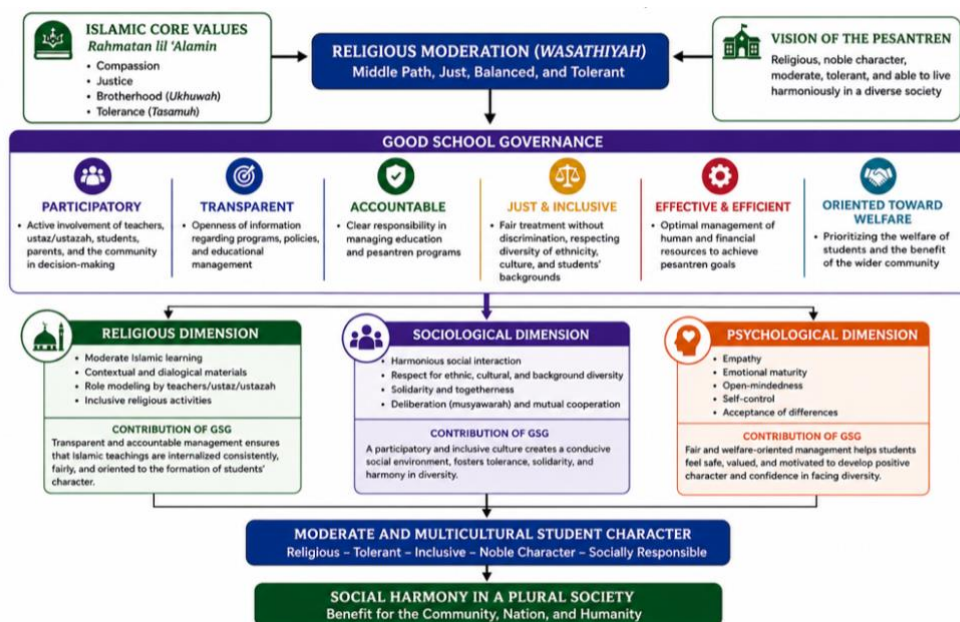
ISLAMIC CORE VALUES
*Rahmatan lil 'Alamin*
- Compassion
- Justice
- Brotherhood (*Ukhuwah*)
- Tolerance (*Tasamuh*)

RELIGIOUS MODERATION (*WASATHIYAH*)
Middle Path, Just, Balanced, and Tolerant

VISION OF THE PESANTREN
Religious, noble character, moderate, tolerant, and able to live harmoniously in a diverse society

GOOD SCHOOL GOVERNANCE

PARTICIPATORY
- Active involvement of teachers, ustaz/ustazah, students, parents, and the community in decision-making

TRANSPARENT
- Openness of information regarding programs, policies, and educational management

ACCOUNTABLE
- Clear responsibility in managing education and pesantren programs

JUST & INCLUSIVE
- Fair treatment without discrimination, respecting diversity of ethnicity, culture, and students' backgrounds

EFFECTIVE & EFFICIENT
- Optimal management of human and financial resources to achieve pesantren goals

ORIENTED TOWARD WELFARE
- Prioritizing the welfare of students and the benefit of the wider community

RELIGIOUS DIMENSION
- Moderate Islamic learning
- Contextual and dialogical materials
- Role modeling by teachers/ustaz/ustazah
- Inclusive religious activities

CONTRIBUTION OF GSG
Transparent and accountable management ensures that Islamic teachings are internalized consistently, fairly, and oriented to the formation of students' character.

SOCIOLOGICAL DIMENSION
- Harmonious social interaction
- Respect for ethnic, cultural, and background diversity
- Solidarity and togetherness
- Deliberation (musyawarah) and mutual cooperation

CONTRIBUTION OF GSG
A participatory and inclusive culture creates a conducive social environment, fosters tolerance, solidarity, and harmony in diversity.

PSYCHOLOGICAL DIMENSION
- Empathy
- Emotional maturity
- Open-mindedness
- Self-control
- Acceptance of differences

CONTRIBUTION OF GSG
Fair and welfare-oriented management helps students feel safe, valued, and motivated to develop positive character and confidence in facing diversity.

MODERATE AND MULTICULTURAL STUDENT CHARACTER
Religious – Tolerant – Inclusive – Noble Character – Socially Responsible

SOCIAL HARMONY IN A PLURAL SOCIETY
Benefit for the Community, Nation, and Humanity